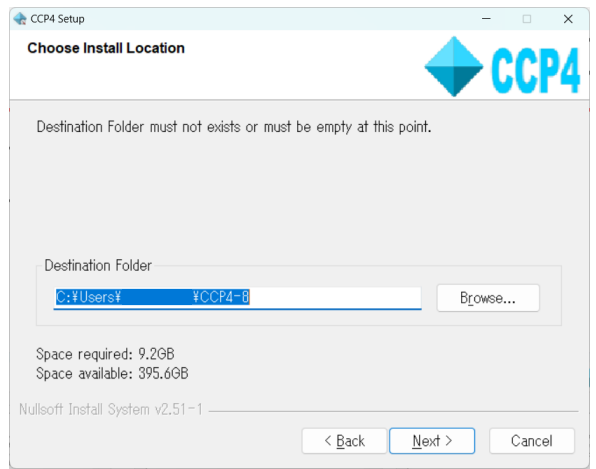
CCP4 Setup

Choose Install Location

CCP4

Destination Folder must not exists or must be empty at this point.

Destination Folder

C:¥Users¥ ¥CCP4-8

Browse...

Space required: 9.2GB
Space available: 395.6GB

Nullsoft Install System v2.51-1

< Back

Next >

Cancel